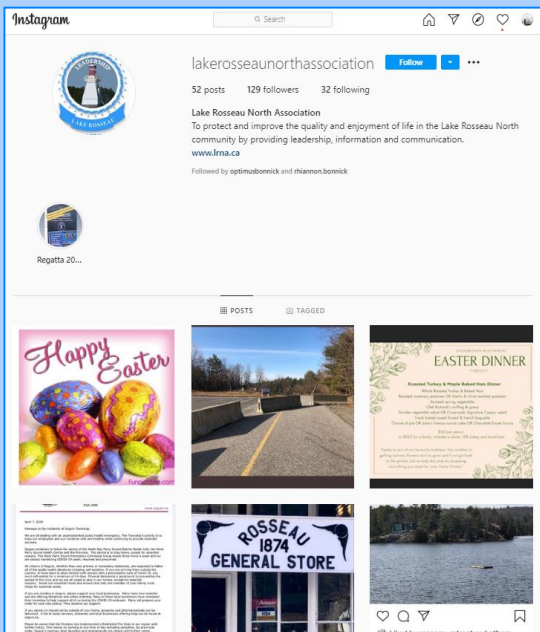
Instagram

Search

lakerosseaunorthassociation Follow

52 posts 129 followers 32 following

Lake Rosseau North Association

To protect and improve the quality and enjoyment of life in the Lake Rosseau North community by providing leadership, information and communication.

www.lrna.ca

Followed by optimusbonnick and rhiannon.bonnick

LEADERSHIP

LAKE ROSSEAU

Regatta 20...

POSTS TAGGED

Happy Easter

EASTER DINNER

Roasted Turkey & Maple Baked Ham Dinner

ROSSEAU 1874 GENERAL STORE

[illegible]